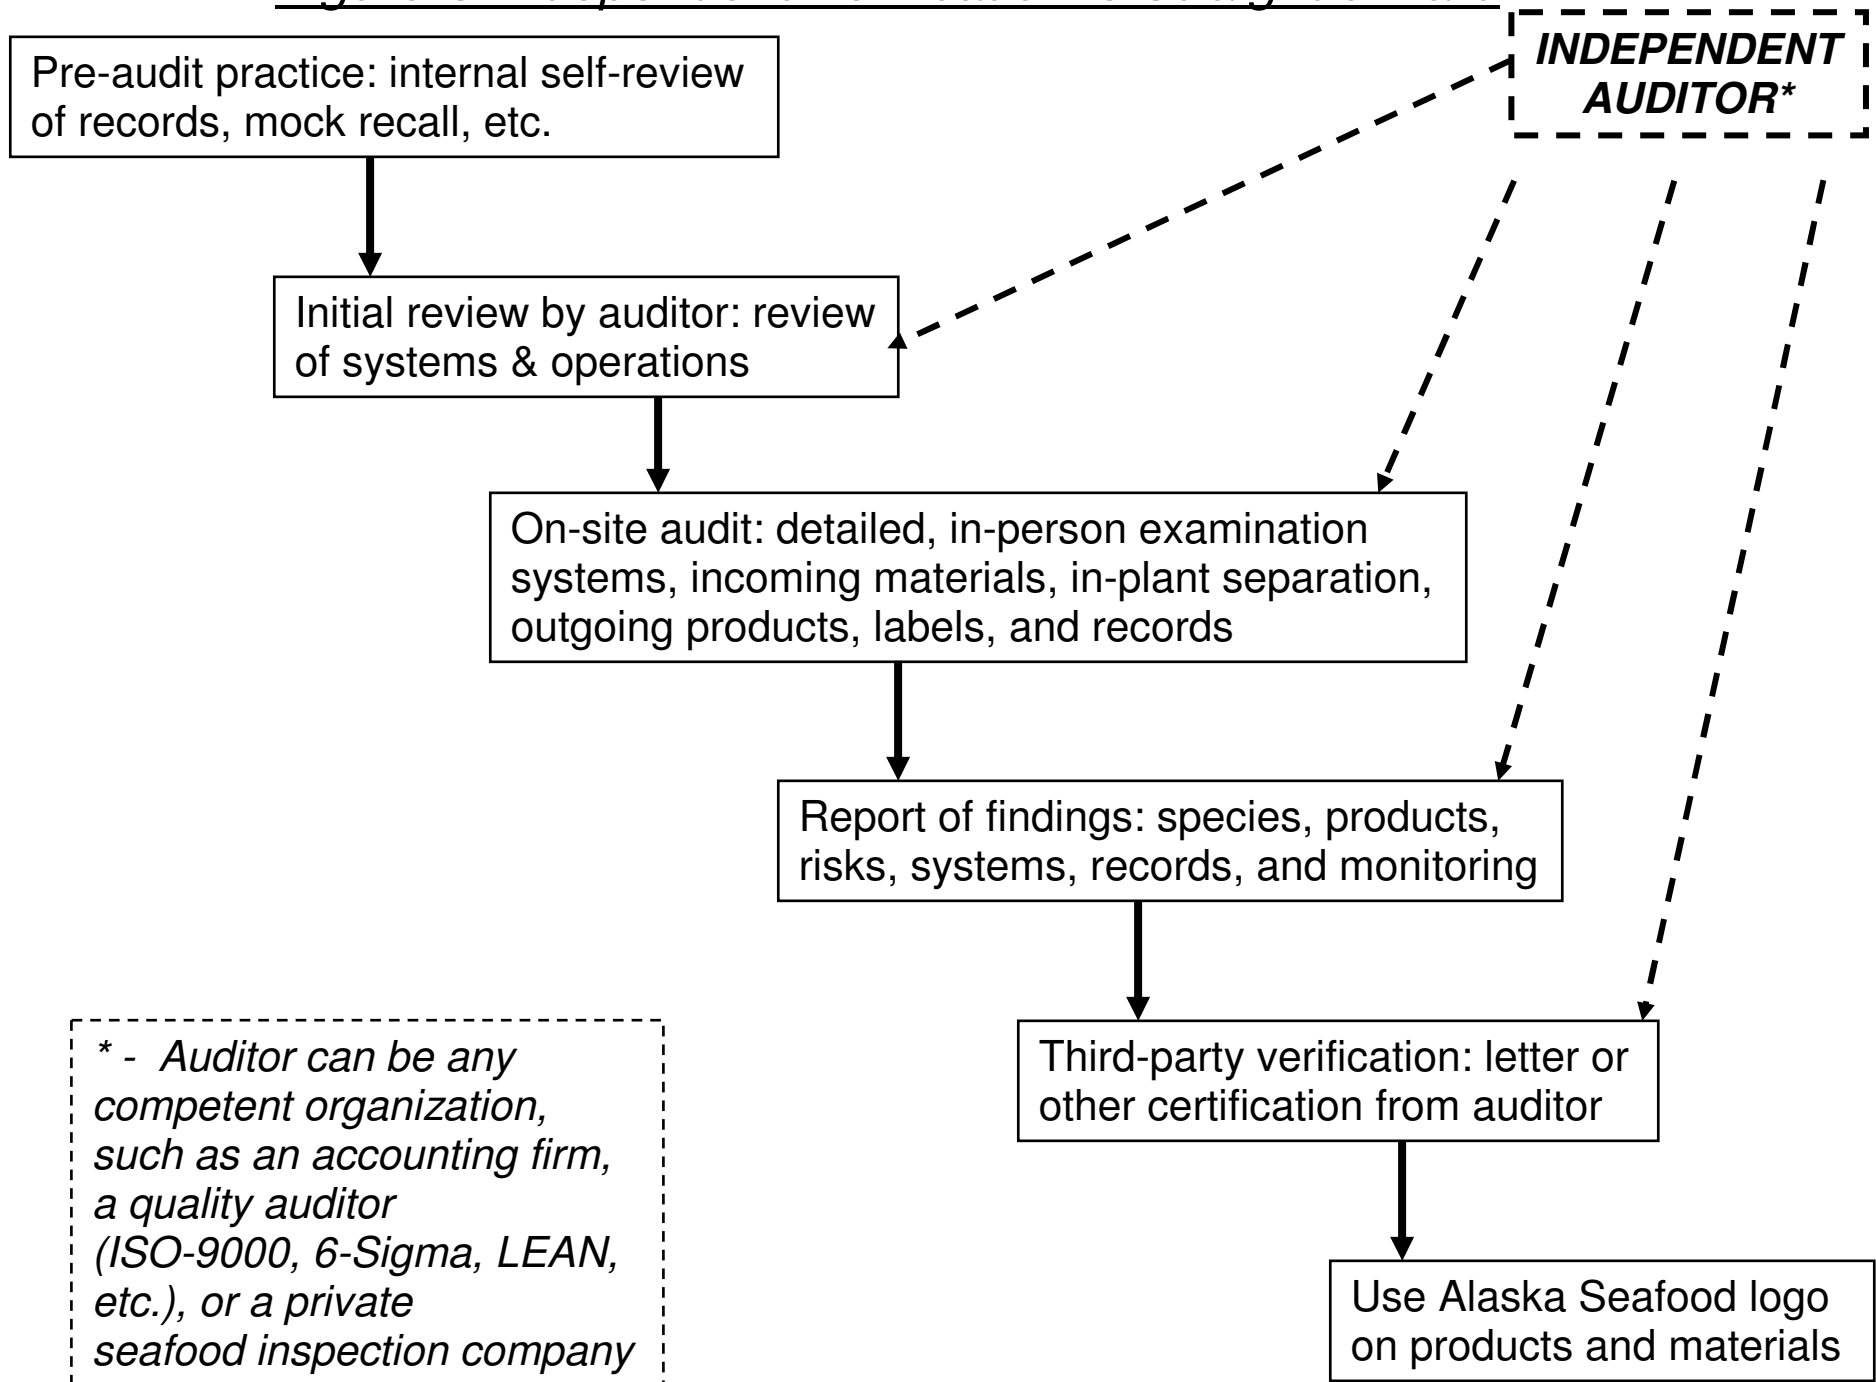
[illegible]

INDEPENDENT AUDITOR*

Pre-audit practice: internal self-review of records, mock recall, etc.

Initial review by auditor: review of systems & operations

On-site audit: detailed, in-person examination systems, incoming materials, in-plant separation, outgoing products, labels, and records

Report of findings: species, products, risks, systems, records, and monitoring

Third-party verification: letter or other certification from auditor

Use Alaska Seafood logo on products and materials

* - Auditor can be any competent organization, such as an accounting firm, a quality auditor (ISO-9000, 6-Sigma, LEAN, etc.), or a private seafood inspection company